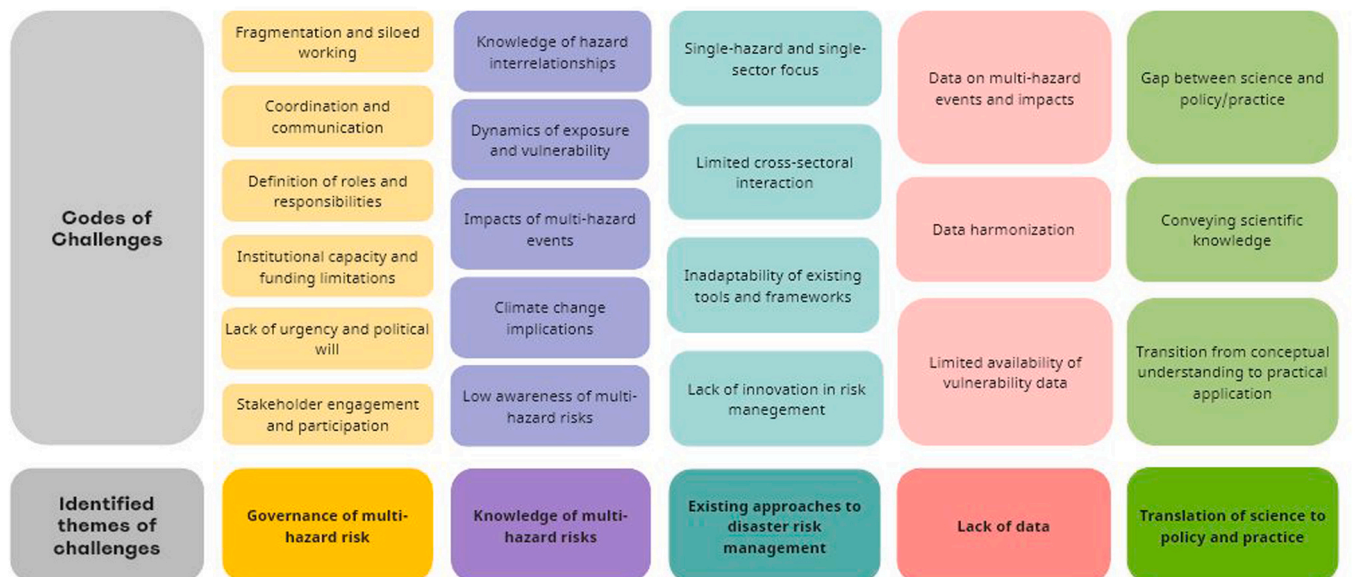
Codes of Challenges

Fragmentation and siloed working

Coordination and communication

Definition of roles and responsibilities

Institutional capacity and funding limitations

Lack of urgency and political will

Stakeholder engagement and participation

Knowledge of hazard interrelationships

Dynamics of exposure and vulnerability

Impacts of multi-hazard events

Climate change implications

Low awareness of multi-hazard risks

Single-hazard and single-sector focus

Limited cross-sectoral interaction

Inadaptability of existing tools and frameworks

Lack of innovation in risk manegement

Data on multi-hazard events and impacts

Data harmonization

Limited availability of vulnerability data

Gap between science and policy/practice

Conveying scientific knowledge

Transition from conceptual understanding to practical application

Identified themes of challenges

Governance of multi-hazard risk

Knowledge of multi-hazard risks

Existing approaches to disaster risk management

Lack of data

Translation of science to policy and practice